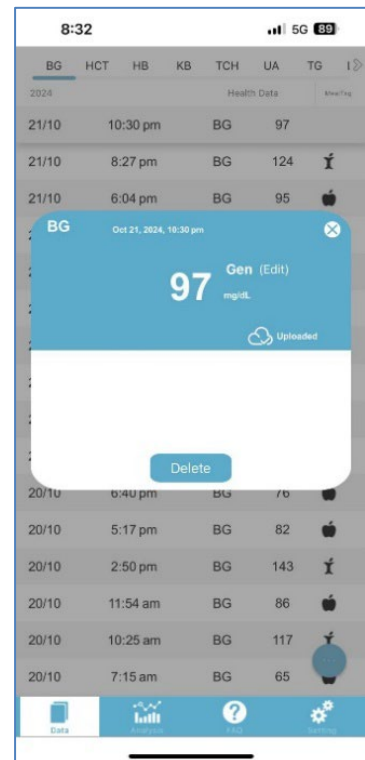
8:32
5G 89

BG HCT HB KB TCH UA TG

2024 Health Data Meal Tag

| 21/10 | 10:30 pm | BG | 97 |
|---|---|---|---|
| 21/10 | 8:27 pm | BG | 124 |
| 21/10 | 6:04 pm | BG | 95 |

BG Oct 21, 2024, 10:30 pm

97 mg/dL Gen (Edit)

Uploaded

Delete

| 20/10 | 6:40 pm | BG | 76 |
|---|---|---|---|
| 20/10 | 5:17 pm | BG | 82 |
| 20/10 | 2:50 pm | BG | 143 |
| 20/10 | 11:54 am | BG | 86 |
| 20/10 | 10:25 am | BG | 117 |
| 20/10 | 7:15 am | BG | 65 |

Data Analysis FAQ Setting